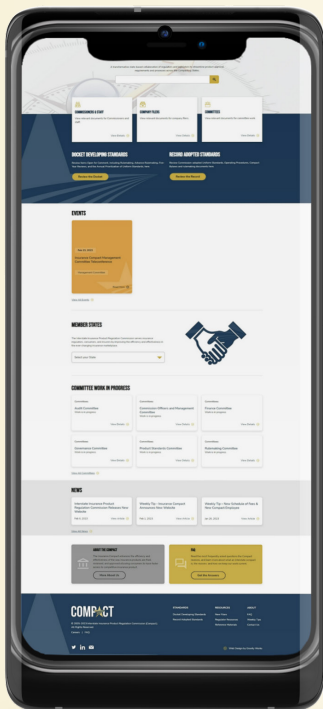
COMMISSIONERS & STAFF

COMPANY FILERS

COMMITTEES

DOCKET DEVELOPING STANDARDS

SECOND ADOPTED STANDARDS

EVENTS

MEMBER STATES

COMMITTEE WORK IN PROGRESS

Audit Committee

Consumer Affairs and Management Committee

Finance Committee

Governance Committee

Product Standards Committee

Rulemaking Committee

NEWS

Interstate Insurance Product Regulation Commission Releases New Website

Weekly Tip - Insurance Compact Announces New Website

Weekly Tip - New Schedule of Fees & New Compact Employee

ABOUT THE COMPACT

FAQ

COMPACT